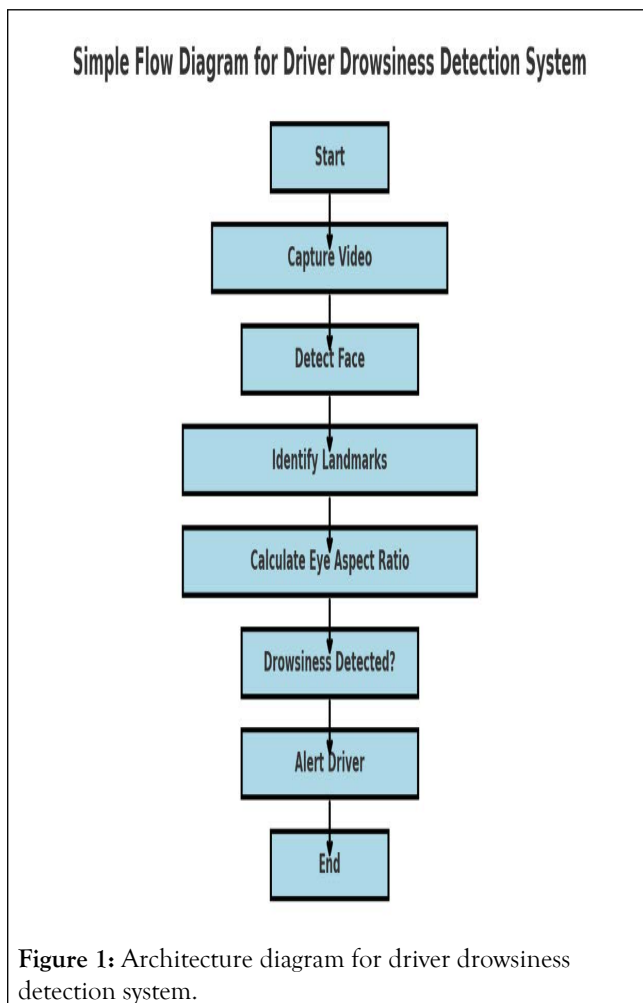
Simple Flow Diagram for Driver Drowsiness Detection System

Start

Capture Video

Detect Face

Identify Landmarks

Calculate Eye Aspect Ratio

Drowsiness Detected?

Alert Driver

End

**Figure 1:** Architecture diagram for driver drowsiness detection system.